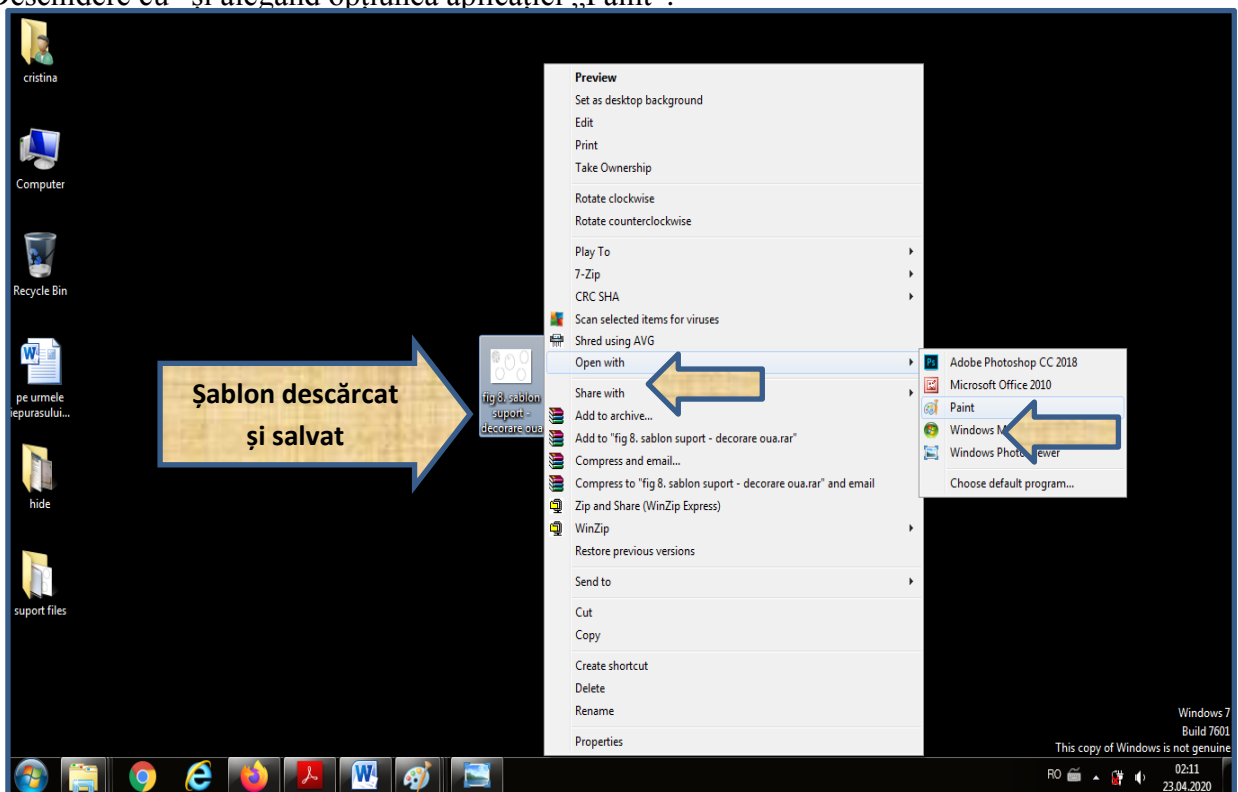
Deschidere cu - și alegând opțiunea aplicației „Paint”:

cristina

Computer

Recycle Bin

pe urmele iepurasului...

hide

suport files

Șablon descărcat și salvat

fig 8. sablon suport - decorare oua

Preview
Set as desktop background
Edit
Print
Take Ownership
Rotate clockwise
Rotate counterclockwise
Play To
7-Zip
CRC SHA
Scan selected items for viruses
Shred using AVG
Open with
Share with
Add to archive...
Add to "fig 8. sablon suport - decorare oua.rar"
Compress and email...
Compress to "fig 8. sablon suport - decorare oua.rar" and email
Zip and Share (WinZip Express)
WinZip
Restore previous versions
Send to
Cut
Copy
Create shortcut
Delete
Rename
Properties

Adobe Photoshop CC 2018
Microsoft Office 2010
Paint
Windows M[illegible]
Windows Photo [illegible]ewer
Choose default program...

Windows 7
Build 7601
This copy of Windows is not genuine

RO
02:11
23.04.2020